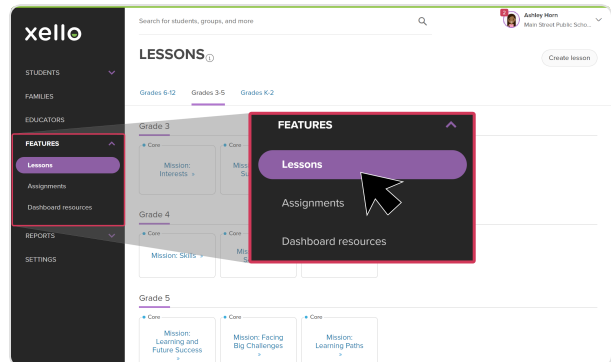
xello

STUDENTS
FAMILIES
EDUCATORS
FEATURES
Lessons
Assignments
Dashboard resources
REPORTS
SETTINGS

Search for students, groups, and more

Ashley Horn
Main Street Public Scho...

LESSONS

Create lesson

Grades 6-12 Grades 3-5 Grades K-2

Grade 3

Core
Mission: Interests

Core
Missi Su

Grade 4

Core
Mission: Skills

Core
Missi Su

Grade 5

Core
Mission: Learning and Future Success

Core
Mission: Facing Big Challenges

Core
Mission: Learning Paths

FEATURES
Lessons
Assignments
Dashboard resources